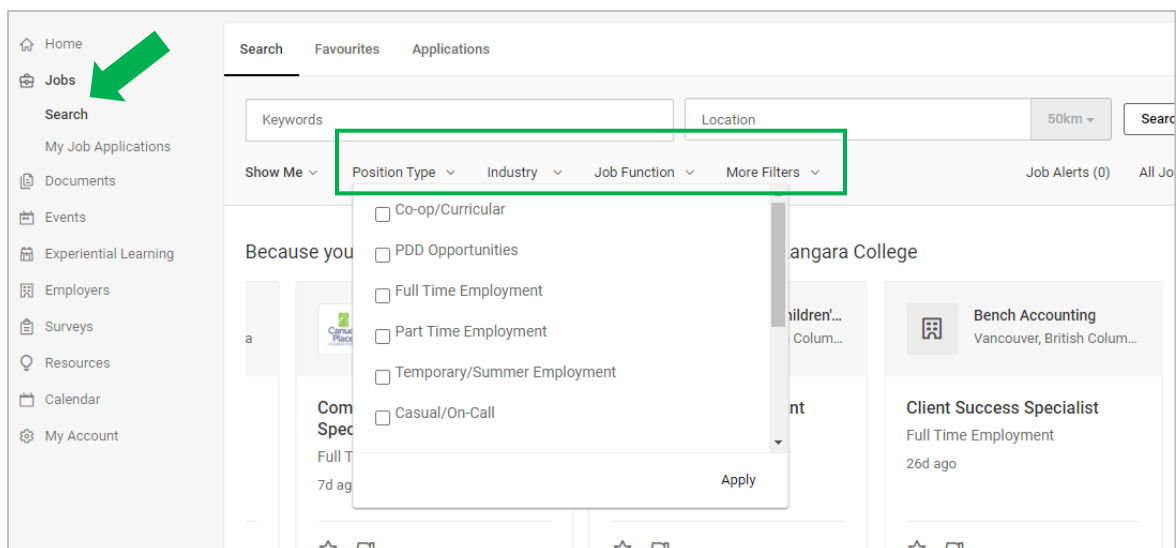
Home
Jobs
Search
My Job Applications
Documents
Events
Experiential Learning
Employers
Surveys
Resources
Calendar
My Account

Search Favourites Applications

Keywords
Location
50km
Searc

Show Me Position Type Industry Job Function More Filters
Job Alerts (0) All Jo

Co-op/Curricular
PDD Opportunities
Full Time Employment
Part Time Employment
Temporary/Summer Employment
Casual/On-Call
Apply

Because you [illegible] angara College

a

Com
Spec
Full T
7d ag

ildren'...
Colum...

nt

Bench Accounting
Vancouver, British Colum...

Client Success Specialist
Full Time Employment
26d ago